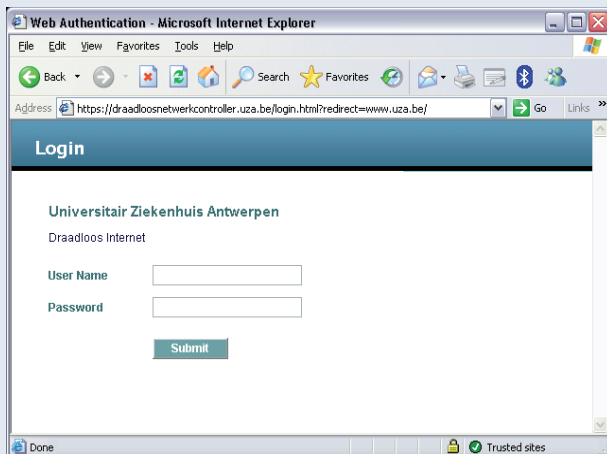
Web Authentication - Microsoft Internet Explorer

File Edit View Favorites Tools Help

Back Search Favorites

Address https://draadloosnetwerkcontroller.uza.be/login.html?redirect=www.uza.be/ Go Links »

Login

Universitair Ziekenhuis Antwerpen

Draadloos Internet

User Name

Password

Submit

Done Trusted sites